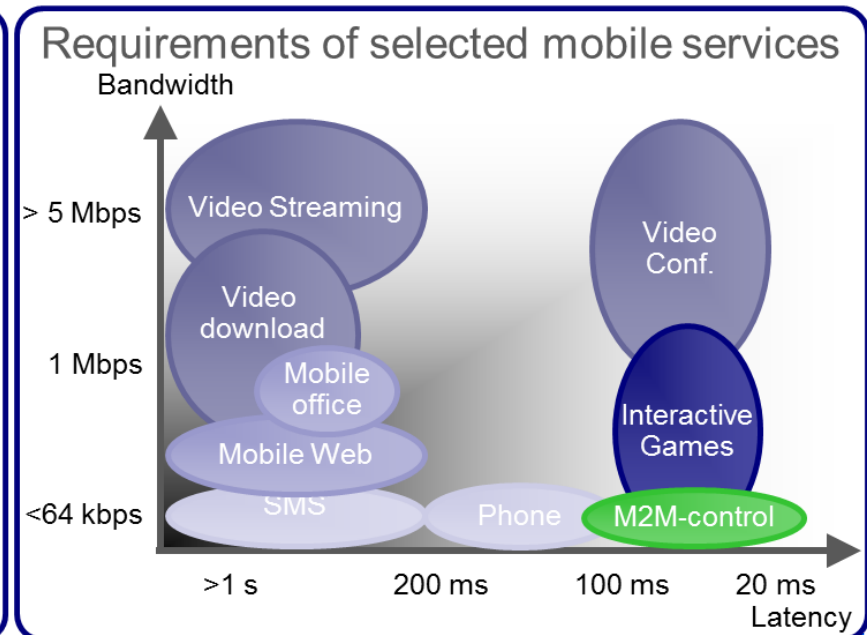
Requirements of selected mobile services

Bandwidth

> 5 Mbps

1 Mbps

<64 kbps

Video Streaming

Video download

Mobile office

Mobile Web

SMS

Phone

Video Conf.

Interactive Games

M2M-control

>1 s

200 ms

100 ms

20 ms

Latency